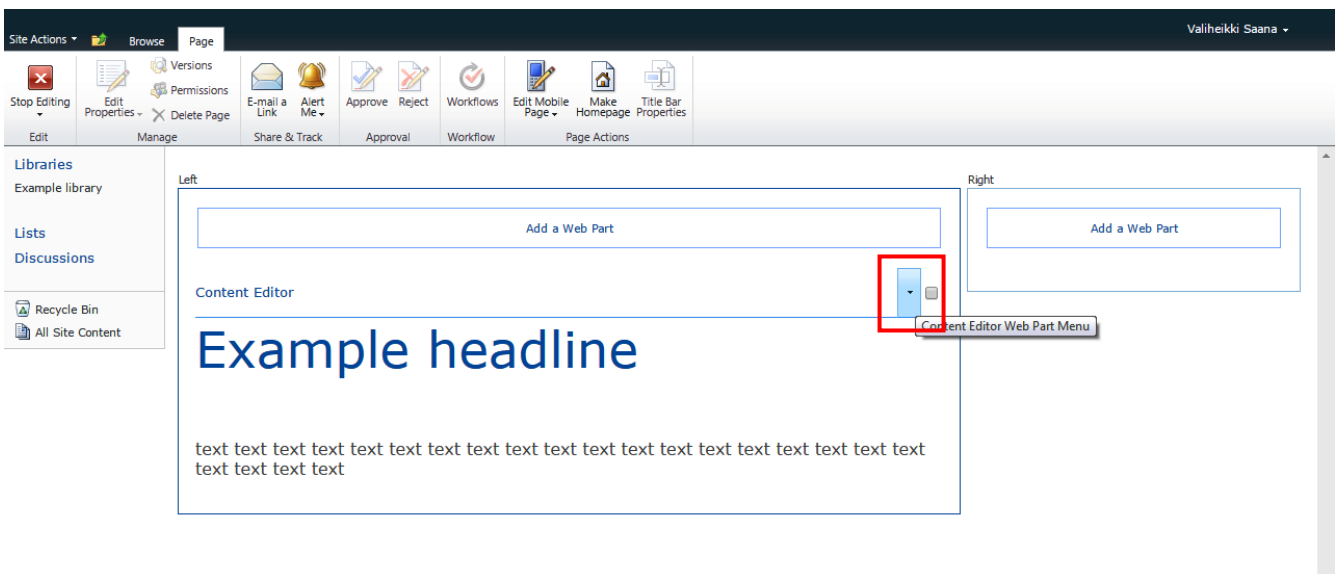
Site Actions Browse Page

Valiheikki Saana

Stop Editing
Edit Properties
Versions
Permissions
Delete Page
E-mail a Link
Alert Me
Approve
Reject
Workflows
Edit Mobile Page
Make Homepage
Title Bar Properties

Edit
Manage
Share & Track
Approval
Workflow
Page Actions

Libraries
Example library

Lists
Discussions

Recycle Bin
All Site Content

Left

Add a Web Part

Content Editor

Content Editor Web Part Menu

Example headline

text text text text text text text text text text text text text text text text text text text text text

Right

Add a Web Part